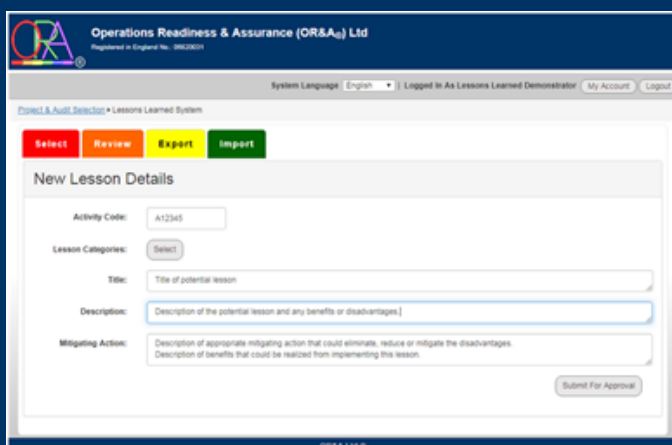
ORA ®

Operations Readiness & Assurance (OR&A$_{G}$) Ltd

Registered in England No.: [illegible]

System Language English | Logged In As Lessons Learned Demonstrator My Account Logout

Project & Audit Selection » Lessons Learned System

Select Review Export Import

New Lesson Details

Activity Code: A12345

Lesson Categories: Select

Title: Title of potential lesson

Description: Description of the potential lesson and any benefits or disadvantages.

Mitigating Action: Description of appropriate mitigating action that could eliminate, reduce or mitigate the disadvantages.
Description of benefits that could be realized from implementing this lesson.

Submit For Approval

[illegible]